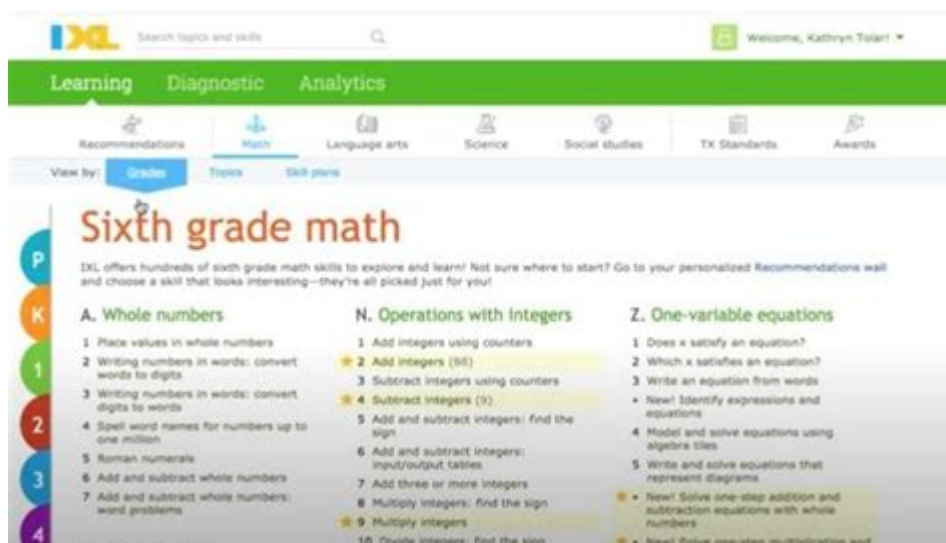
IXL Search topics and skills

Welcome, Kathryn Tolart ▾

Learning Diagnostic Analytics

Recommendations Math Language arts Science Social studies TX Standards Awards

View by: Grades Topics Skill plans

P
K
1
2
3
4

Sixth grade math

IXL offers hundreds of sixth grade math skills to explore and learn! Not sure where to start? Go to your personalized Recommendations wall and choose a skill that looks interesting—they're all picked just for you!

A. Whole numbers

1 Place values in whole numbers
2 Writing numbers in words: convert words to digits
3 Writing numbers in words: convert digits to words
4 Spell word names for numbers up to one million
5 Roman numerals
6 Add and subtract whole numbers
7 Add and subtract whole numbers: word problems

N. Operations with integers

1 Add integers using counters
2 Add integers (66)
3 Subtract integers using counters
4 Subtract integers (9)
5 Add and subtract integers: find the sign
6 Add and subtract integers: input/output tables
7 Add three or more integers
8 Multiply integers: find the sign
9 Multiply integers
10 Divide integers: find the sign

Z. One-variable equations

1 Does x satisfy an equation?
2 Which x satisfies an equation?
3 Write an equation from words
• New! Identify expressions and equations
4 Model and solve equations using algebra tiles
5 Write and solve equations that represent diagrams
• New! Solve one-step addition and subtraction equations with whole numbers
• New! Solve one-step multiplication and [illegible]